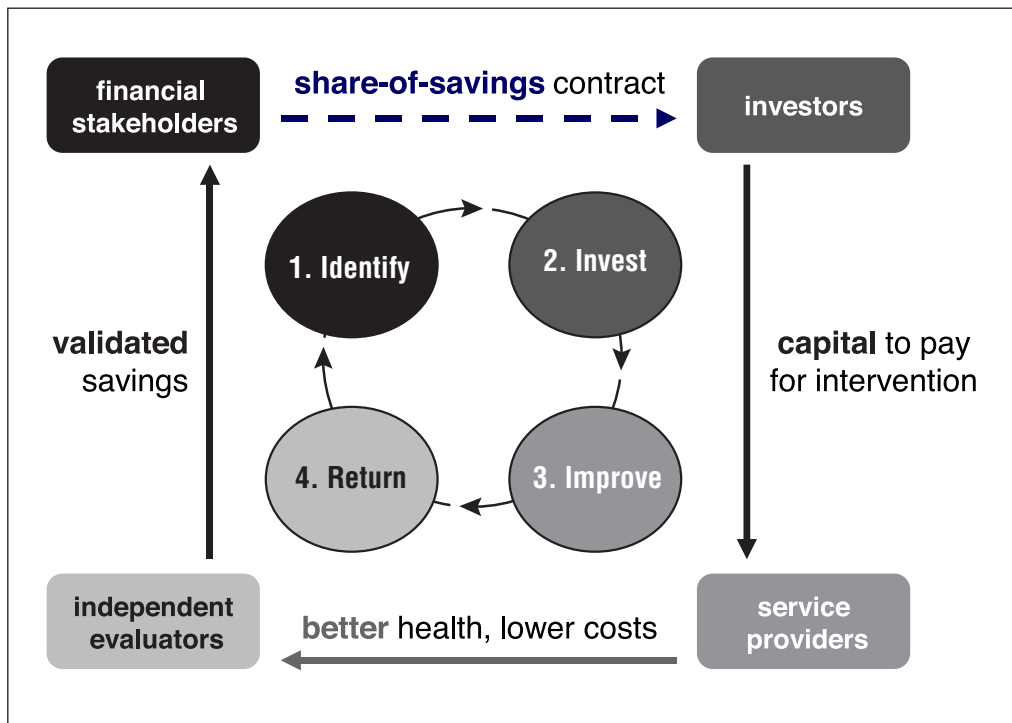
financial stakeholders

share-of-savings contract

investors

1. Identify

2. Invest

validated savings

capital to pay for intervention

4. Return

3. Improve

independent evaluators

better health, lower costs

service providers